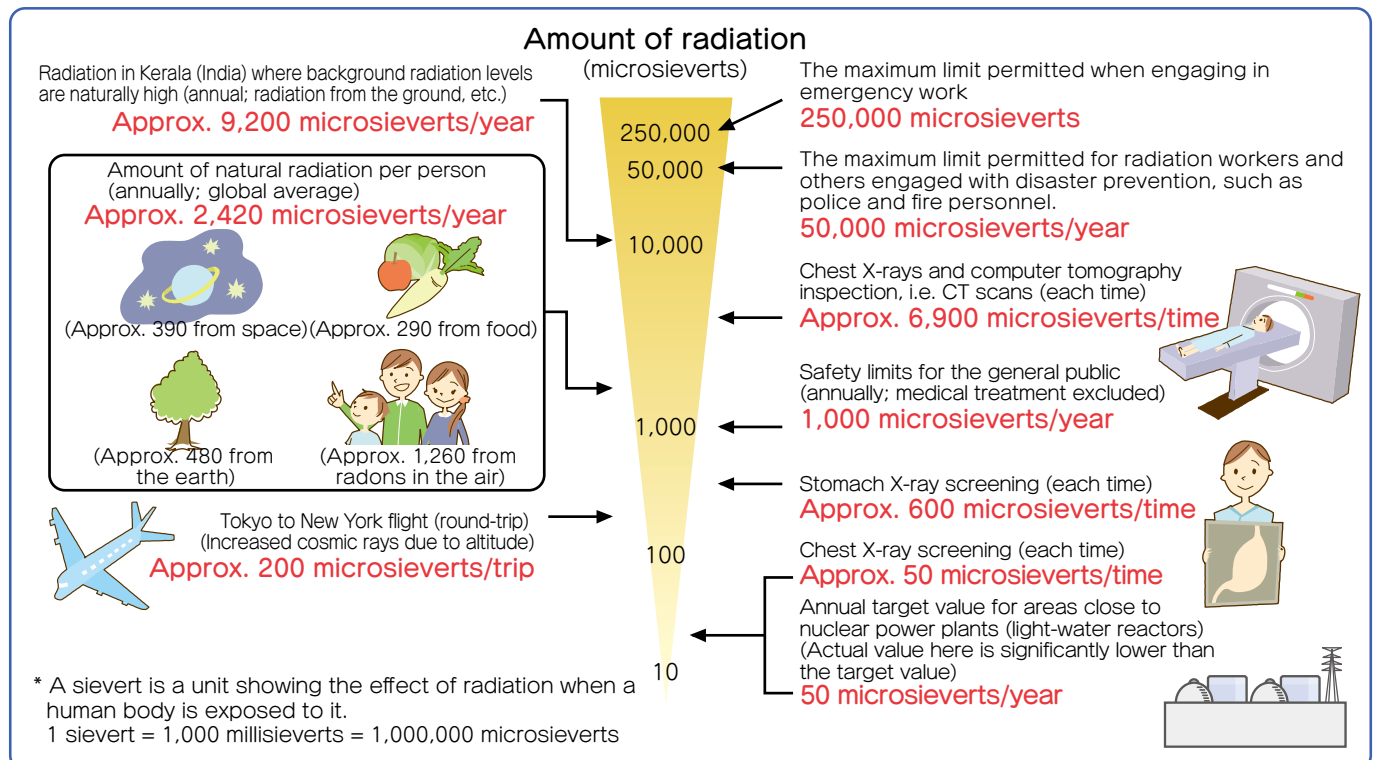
Amount of radiation
(microsieverts)

250,000
50,000
10,000
1,000
100
10

Radiation in Kerala (India) where background radiation levels are naturally high (annual; radiation from the ground, etc.)
Approx. 9,200 microsieverts/year

Amount of natural radiation per person (annually; global average)
Approx. 2,420 microsieverts/year

(Approx. 390 from space)(Approx. 290 from food)

(Approx. 480 from the earth)

(Approx. 1,260 from radons in the air)

Tokyo to New York flight (round-trip)
(Increased cosmic rays due to altitude)
Approx. 200 microsieverts/trip

* A sievert is a unit showing the effect of radiation when a human body is exposed to it.
1 sievert = 1,000 millisieverts = 1,000,000 microsieverts

The maximum limit permitted when engaging in emergency work
250,000 microsieverts

The maximum limit permitted for radiation workers and others engaged with disaster prevention, such as police and fire personnel.
50,000 microsieverts/year

Chest X-rays and computer tomography inspection, i.e. CT scans (each time)
Approx. 6,900 microsieverts/time

Safety limits for the general public (annually; medical treatment excluded)
1,000 microsieverts/year

Stomach X-ray screening (each time)
Approx. 600 microsieverts/time

Chest X-ray screening (each time)
Approx. 50 microsieverts/time

Annual target value for areas close to nuclear power plants (light-water reactors)
(Actual value here is significantly lower than the target value)
50 microsieverts/year